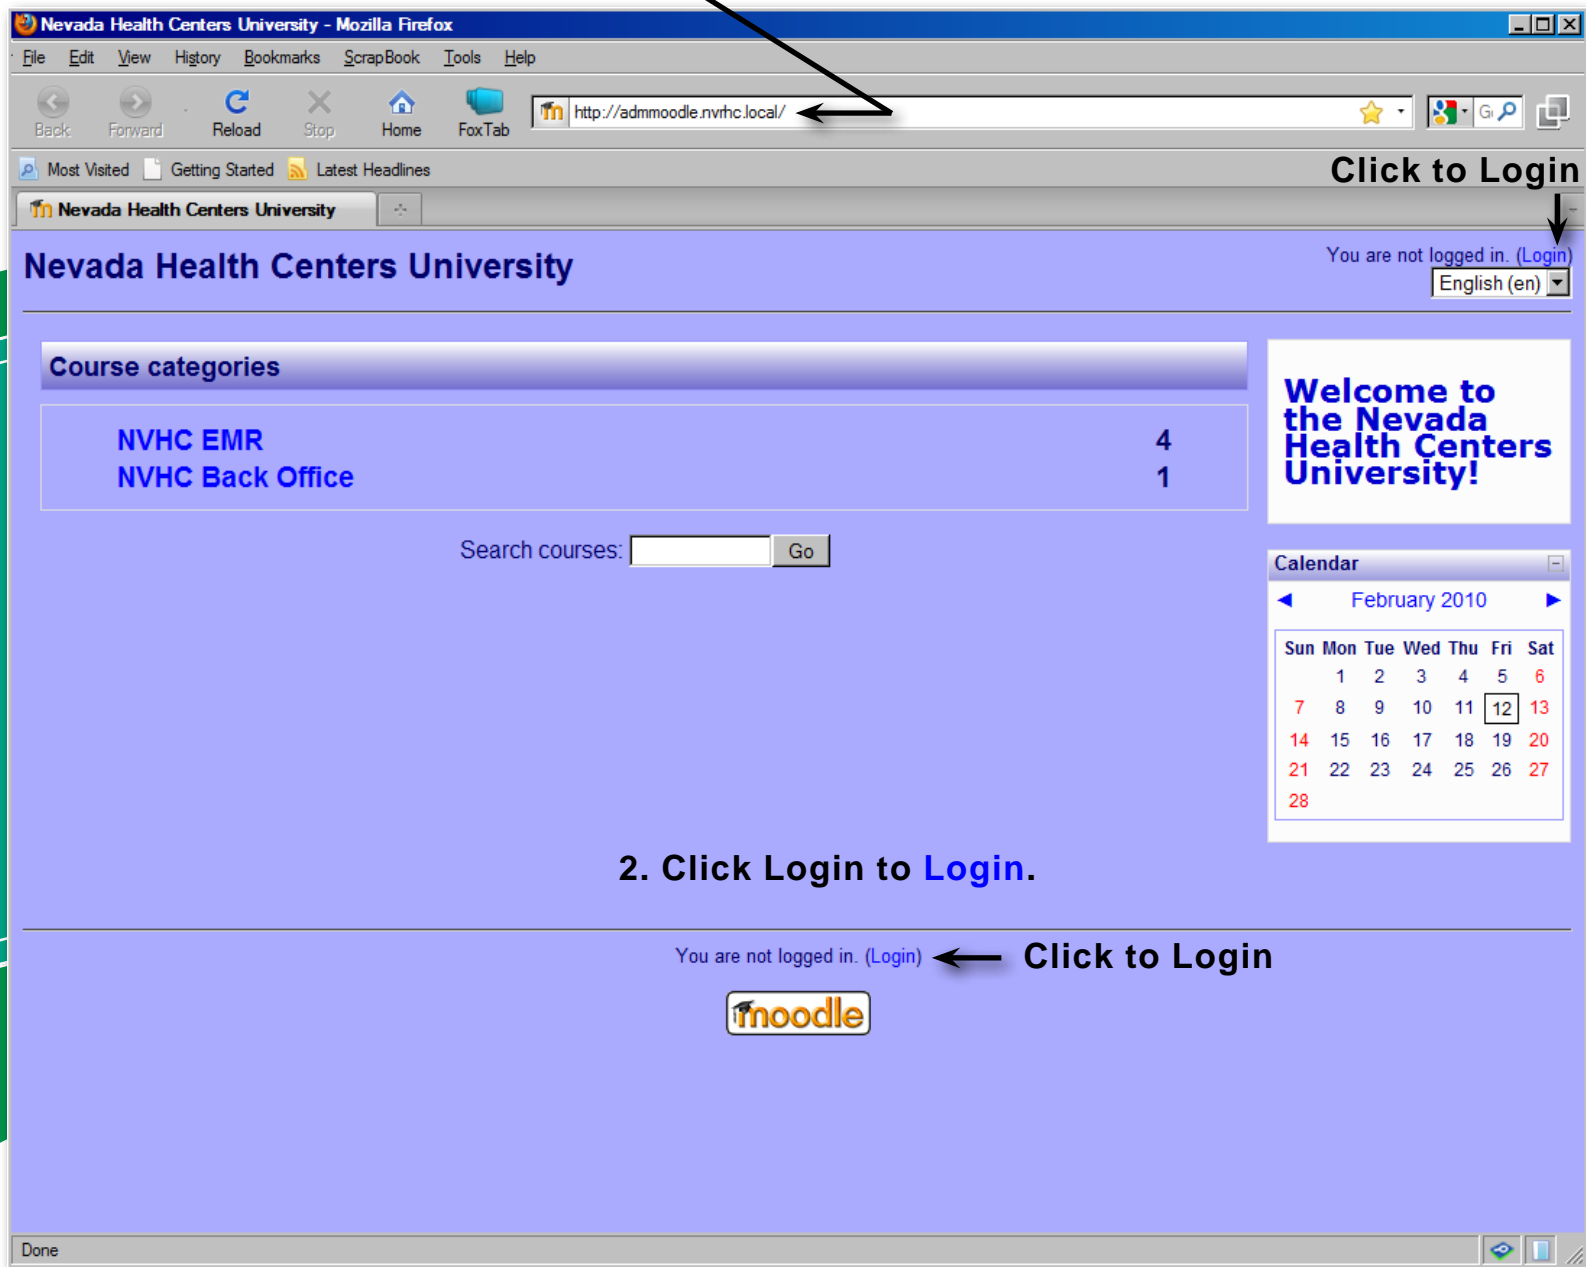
Nevada Health Centers University - Mozilla Firefox

File Edit View History Bookmarks ScrapBook Tools Help

Back Forward Reload Stop Home FoxTab

http://admmoodle.nvhc.local/

Most Visited Getting Started Latest Headlines

Click to Login

Nevada Health Centers University

Nevada Health Centers University

You are not logged in. (Login)

English (en)

Course categories

| NVHC EMR | 4 |
|---|---|
| NVHC Back Office | 1 |

Search courses: Go

Welcome to the Nevada Health Centers University!

Calendar

February 2010

| Sun | Mon | Tue | Wed | Thu | Fri | Sat |
|---|---|---|---|---|---|---|
| | 1 | 2 | 3 | 4 | 5 | 6 |
| 7 | 8 | 9 | 10 | 11 | 12 | 13 |
| 14 | 15 | 16 | 17 | 18 | 19 | 20 |
| 21 | 22 | 23 | 24 | 25 | 26 | 27 |
| 28 | | | | | | |

2. Click Login to Login.

You are not logged in. (Login)

Click to Login

moodle

Done